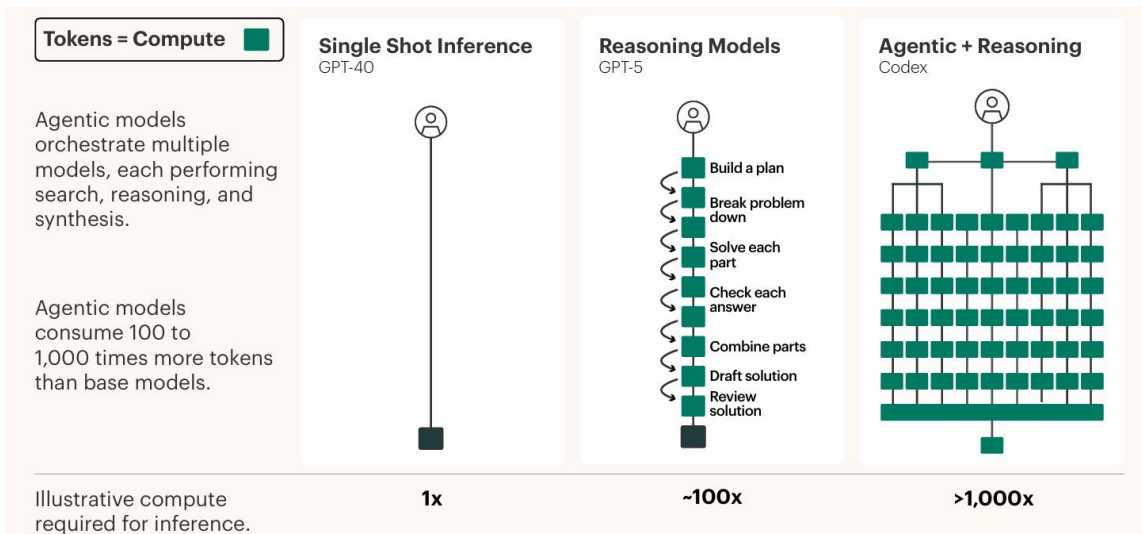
Tokens = Compute

Agentic models orchestrate multiple models, each performing search, reasoning, and synthesis.

Agentic models consume 100 to 1,000 times more tokens than base models.

Single Shot Inference
GPT-4o

Reasoning Models
GPT-5

Build a plan
Break problem down
Solve each part
Check each answer
Combine parts
Draft solution
Review solution

Agentic + Reasoning
Codex

Illustrative compute required for inference.

1x

~100x

>1,000x